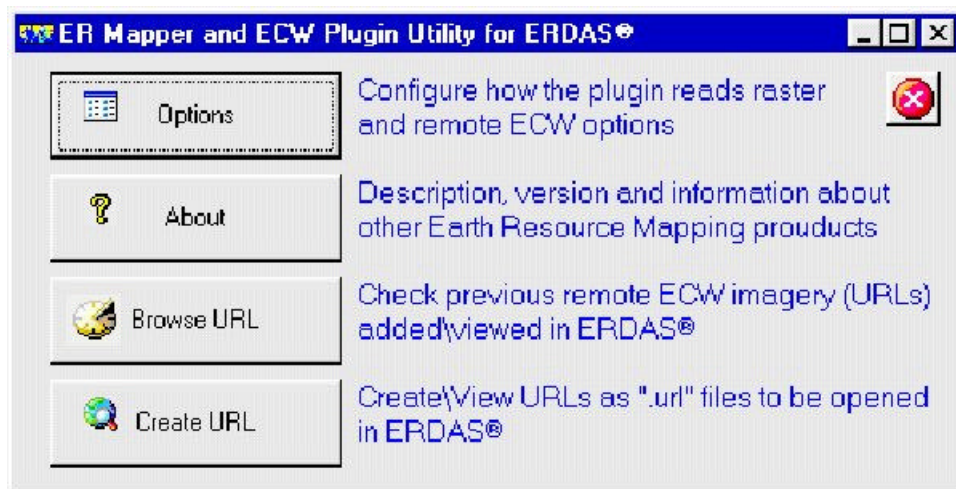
ER Mapper and ECW Plugin Utility for ERDAS®

Options

Configure how the plugin reads raster and remote ECW options

About

Description, version and information about other Earth Resource Mapping prouducts

Browse URL

Check previous remote ECW imagery (URLs) added\viewed in ERDAS®

Create URL

Create\View URLs as ".url" files to be opened in ERDAS®